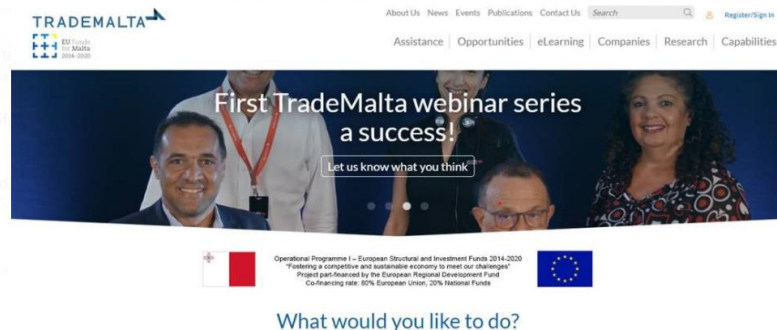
TRADEMALTA

EU Funds for Malta 2014-2020

About Us News Events Publications Contact Us Search Register/Sign In

Assistance Opportunities eLearning Companies Research Capabilities

First TradeMalta webinar series a success!

Let us know what you think

Operational Programme I – European Structural and Investment Funds 2014-2020
"Fostering a competitive and sustainable economy to meet our challenges"
Project part-financed by the European Regional Development Fund
Co-financing rate: 80% European Union, 20% National Funds

What would you like to do?